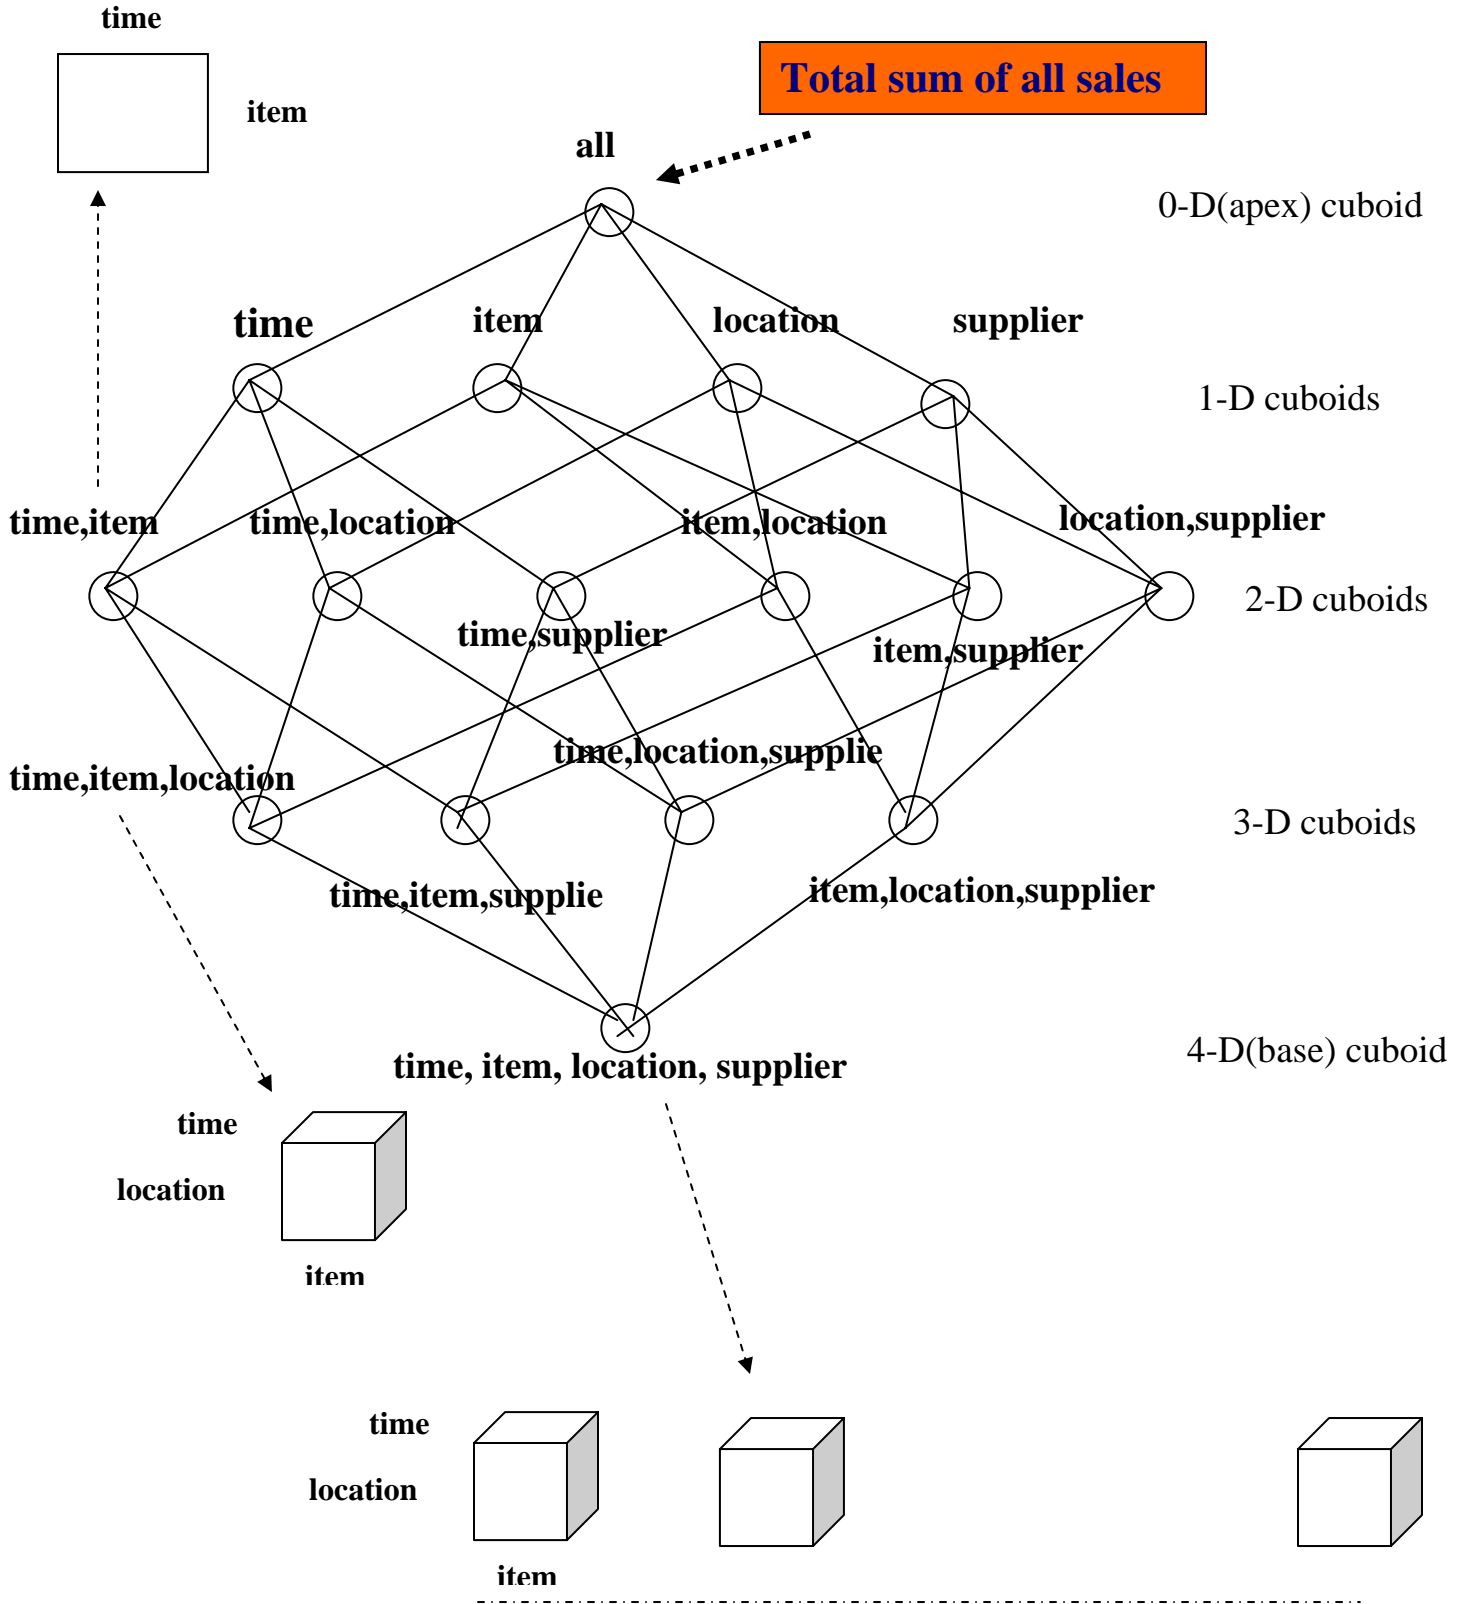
time

item

Total sum of all sales

all

0-D(apex) cuboid

time

item

location

supplier

1-D cuboids

time,item

time,location

item,location

location,supplier

2-D cuboids

time,supplier

item,supplier

time,location,supplie

time,item,location

3-D cuboids

time,item,supplie

item,location,supplier

time, item, location, supplier

4-D(base) cuboid

time

location

item

time

location

item